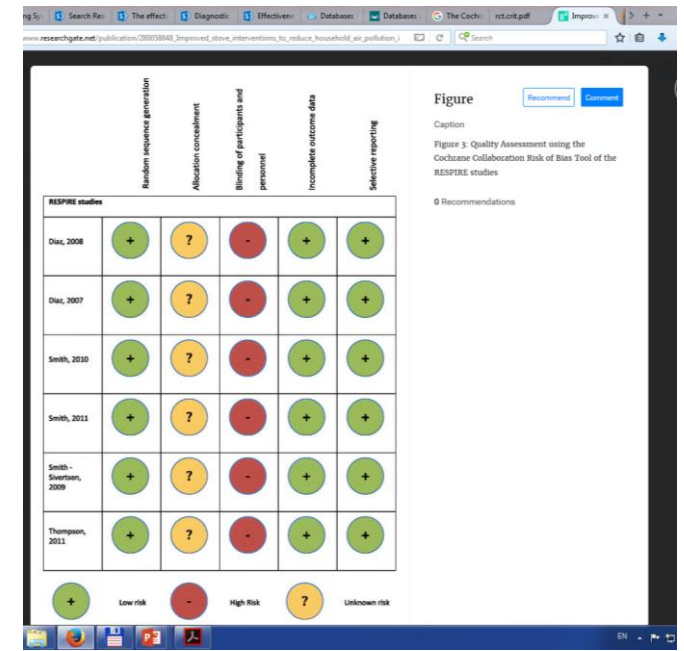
ng Sy | Search Res | The effects | Diagnostic | Effectivene | Databases | Databases | The Cochr | rct.crit.pdf | Improv ×

www.researchgate.net/publication/280058848_Improved_stove_interventions_to_reduce_household_air_pollution_i

Search

| RESPIRE studies | Random sequence generation | Allocation concealment | Blinding of participants and personnel | Incomplete outcome data | Selective reporting |
|---|---|---|---|---|---|
| Diaz, 2008 | + | ? | - | + | + |
| Diaz, 2007 | + | ? | - | + | + |
| Smith, 2010 | + | ? | - | + | + |
| Smith, 2011 | + | ? | - | + | + |
| Smith - Sivertsen, 2009 | + | ? | - | + | + |
| Thompson, 2011 | + | ? | - | + | + |

+ Low risk
- High Risk
? Unknown risk

Figure

Recommend

Comment

Caption

Figure 3: Quality Assessment using the Cochrane Collaboration Risk of Bias Tool of the RESPIRE studies

0 Recommendations

EN